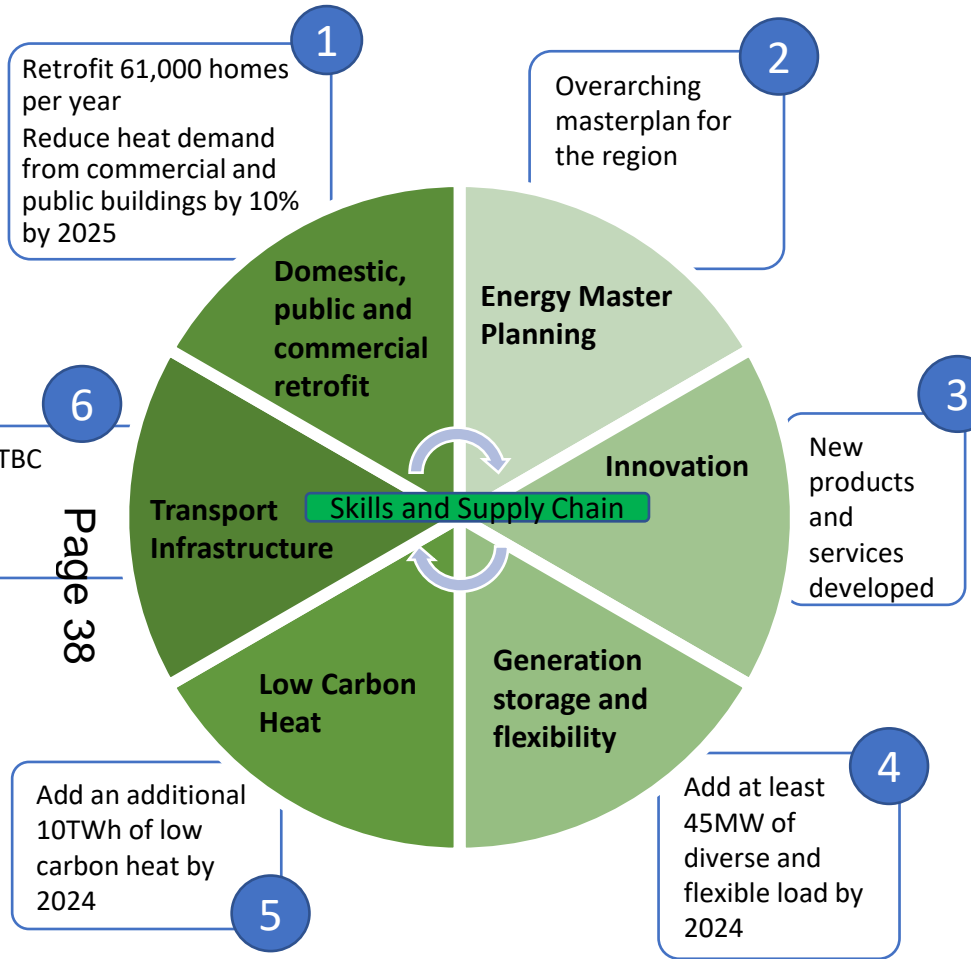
1

Retrofit 61,000 homes per year

Reduce heat demand from commercial and public buildings by 10% by 2025

2

Overarching masterplan for the region

Domestic, public and commercial retrofit

Energy Master Planning

3

New products and services developed

6

TBC

Innovation

Skills and Supply Chain

Transport Infrastructure

Page 38

Low Carbon Heat

Generation storage and flexibility

4

Add at least 45MW of diverse and flexible load by 2024

Add an additional 10TWh of low carbon heat by 2024

5